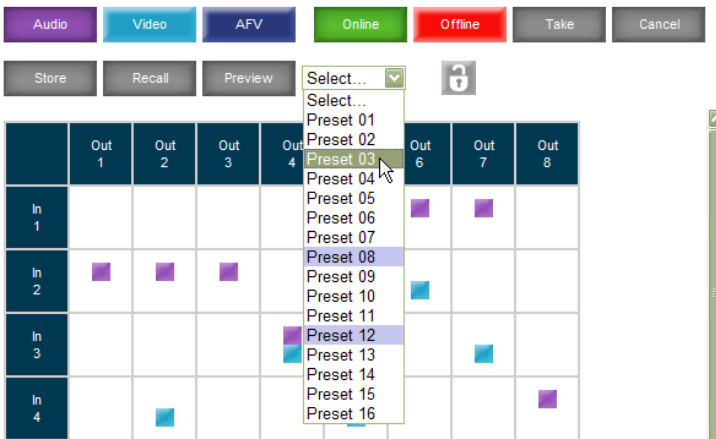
Audio Video AFV Online Offline Take Cancel

Store Recall Preview Select...

Select...
Preset 01
Preset 02
Preset 03
Preset 04
Preset 05
Preset 06
Preset 07
Preset 08
Preset 09
Preset 10
Preset 11
Preset 12
Preset 13
Preset 14
Preset 15
Preset 16

| | Out 1 | Out 2 | Out 3 | Out 4 | Out 5 | Out 6 | Out 7 | Out 8 |
|---|---|---|---|---|---|---|---|---|
| In 1 | | | | | | | | |
| In 2 | | | | | | | | |
| In 3 | | | | | | | | |
| In 4 | | | | | | | | |